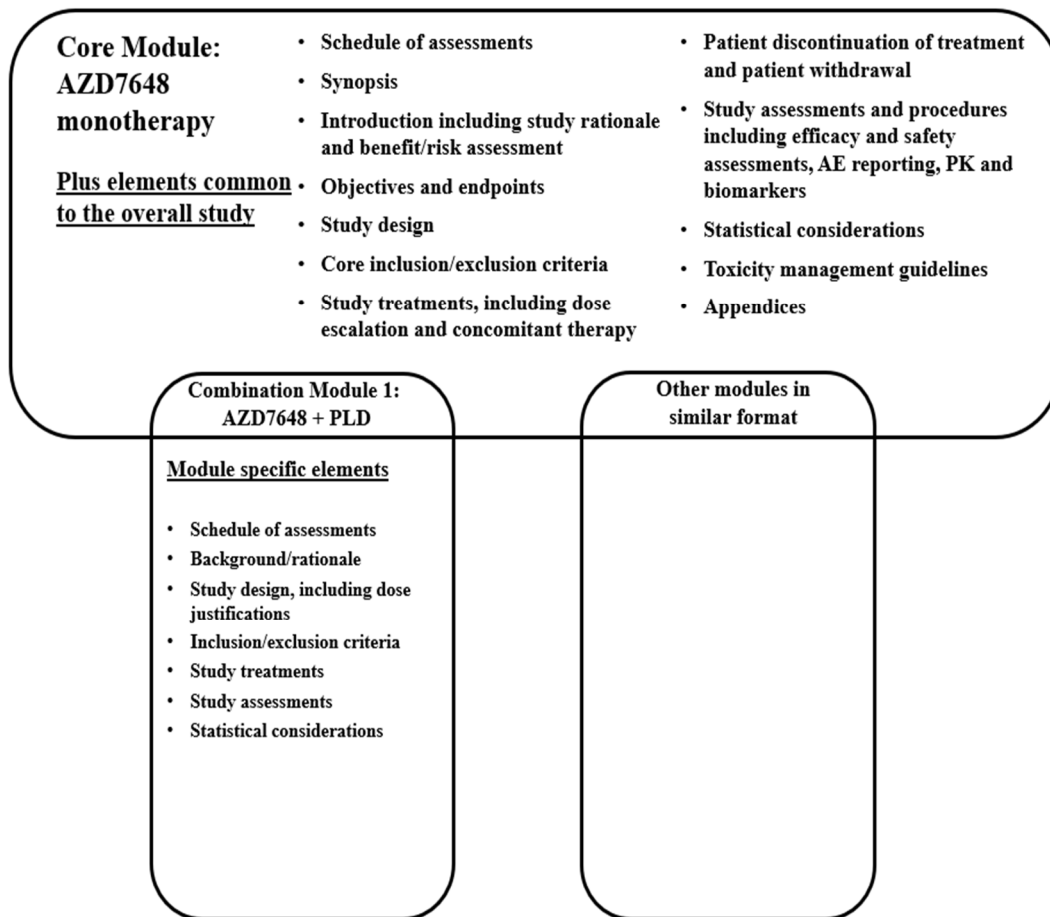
Core Module: AZD7648 monotherapy

Plus elements common to the overall study

- Schedule of assessments
- Synopsis
- Introduction including study rationale and benefit/risk assessment
- Objectives and endpoints
- Study design
- Core inclusion/exclusion criteria
- Study treatments, including dose escalation and concomitant therapy

- Patient discontinuation of treatment and patient withdrawal
- Study assessments and procedures including efficacy and safety assessments, AE reporting, PK and biomarkers
- Statistical considerations
- Toxicity management guidelines
- Appendices

Combination Module 1: AZD7648 + PLD

Module specific elements

- Schedule of assessments
- Background/rationale
- Study design, including dose justifications
- Inclusion/exclusion criteria
- Study treatments
- Study assessments
- Statistical considerations

Other modules in similar format